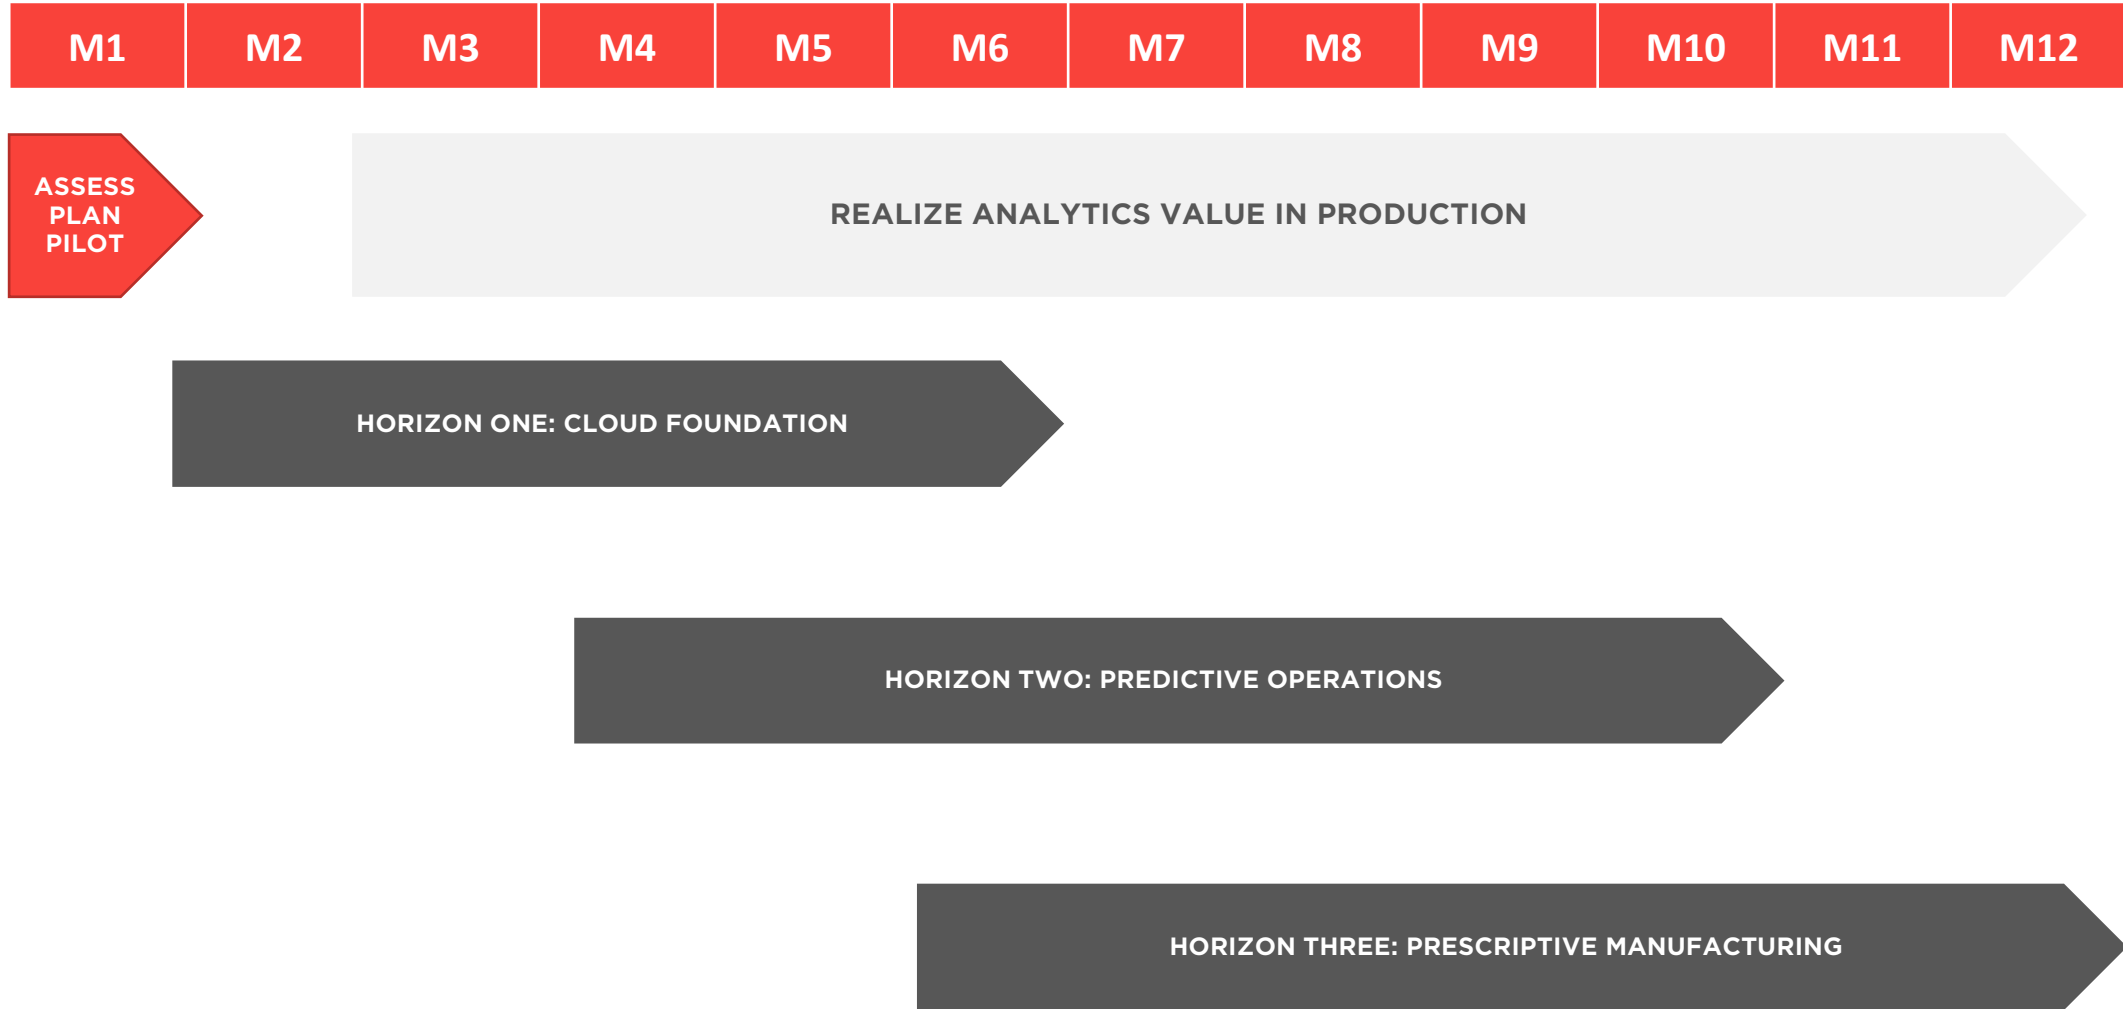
| M1 | M2 | M3 | M4 | M5 | M6 | M7 | M8 | M9 | M10 | M11 | M12 |
|---|---|---|---|---|---|---|---|---|---|---|---|

ASSESS
PLAN
PILOT

REALIZE ANALYTICS VALUE IN PRODUCTION

HORIZON ONE: CLOUD FOUNDATION

HORIZON TWO: PREDICTIVE OPERATIONS

HORIZON THREE: PRESCRIPTIVE MANUFACTURING